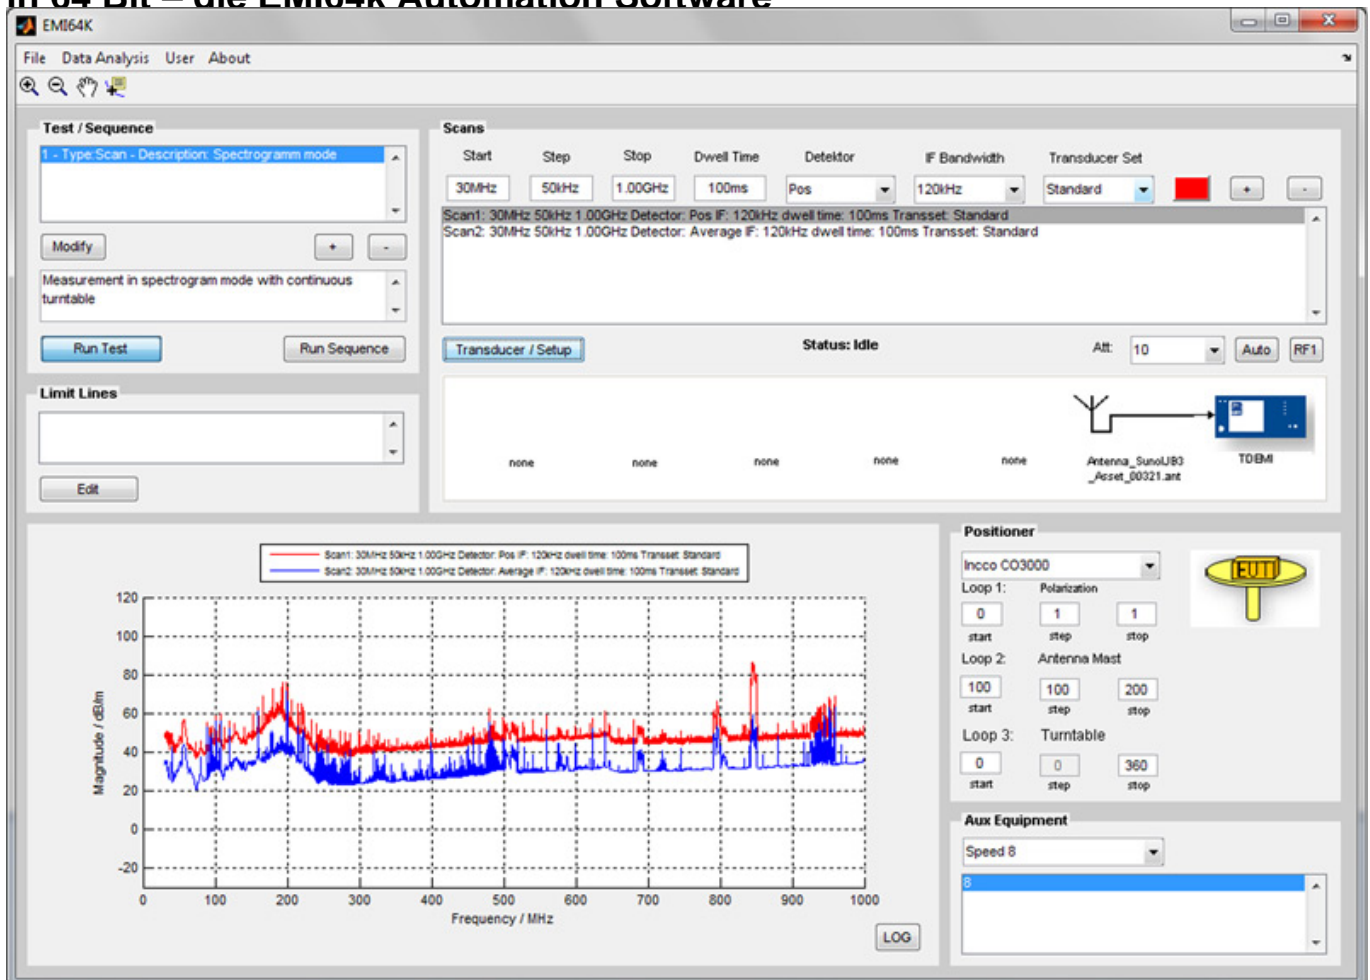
EMI64K

File Data Analysis User About

Test / Sequence

1 - Type:Scan - Description: Spectrogramm mode

Modify + -

Measurement in spectrogram mode with continuous turntable

Run Test Run Sequence

Limit Lines

Edit

Scans

| Start | Step | Stop | Dwell Time | Detektor | IF Bandwidth | Transducer Set |
|---|---|---|---|---|---|---|
| 30MHz | 50kHz | 1.00GHz | 100ms | Pos | 120kHz | Standard |

+ -

Scan1: 30MHz 50kHz 1.00GHz Detector: Pos IF: 120kHz dwell time: 100ms Transset: Standard
Scan2: 30MHz 50kHz 1.00GHz Detector: Average IF: 120kHz dwell time: 100ms Transset: Standard

Transducer / Setup Status: Idle Att: 10 Auto RF1

none none none none none Antenna_SunolJB3_Asset_00321.ant TDEMI

Scan1: 30MHz 50kHz 1.00GHz Detector: Pos IF: 120kHz dwell time: 100ms Transset: Standard
Scan2: 30MHz 50kHz 1.00GHz Detector: Average IF: 120kHz dwell time: 100ms Transset: Standard

Magnitude / dB/m

120 100 80 60 40 20 0 -20

0 100 200 300 400 500 600 700 800 900 1000

Frequency / MHz

LOG

Positioner

Incco CO3000

EUT

Loop 1: Polarization
0 start 1 step 1 stop

Loop 2: Antenna Mast
100 start 100 step 200 stop

Loop 3: Turntable
0 start 0 step 360 stop

Aux Equipment

Speed 8

8